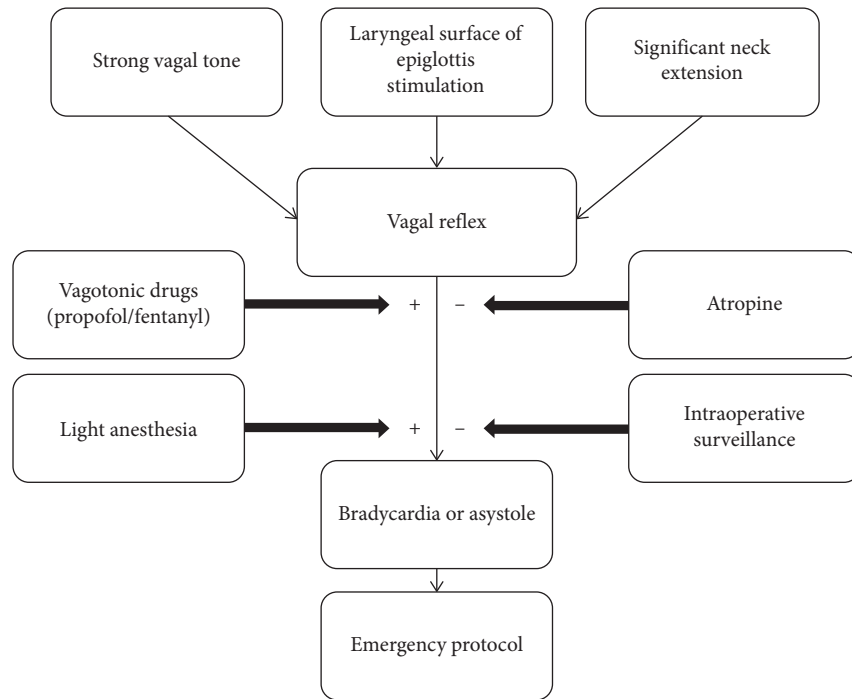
Strong vagal tone

Laryngeal surface of epiglottis stimulation

Significant neck extension

Vagal reflex

Vagotonic drugs (propofol/fentanyl)

+

−

Atropine

Light anesthesia

+

−

Intraoperative surveillance

Bradycardia or asystole

Emergency protocol